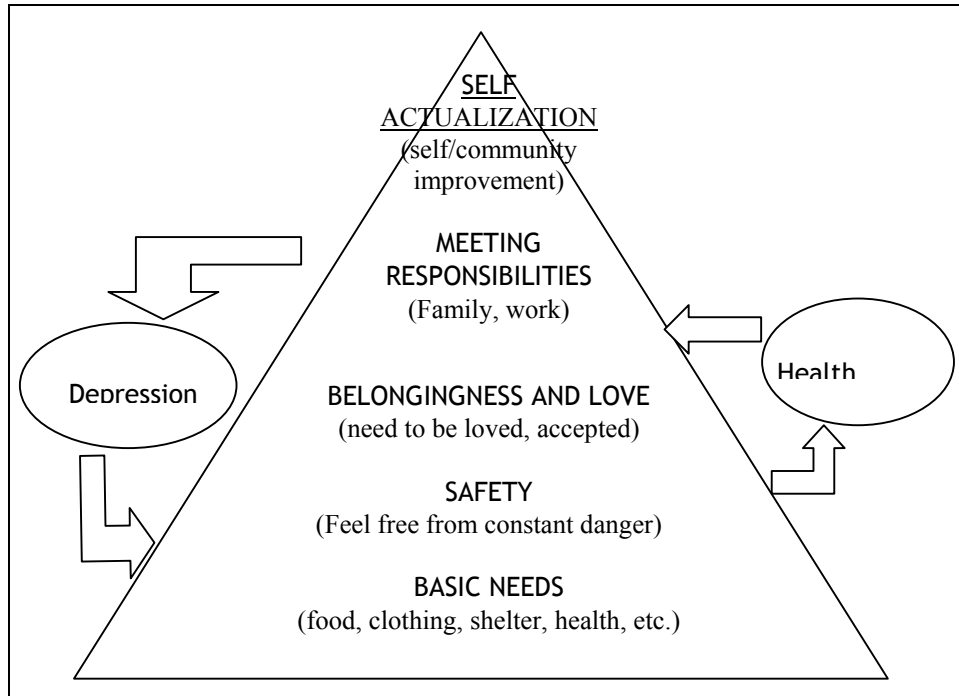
SELF ACTUALIZATION
(self/community improvement)

MEETING RESPONSIBILITIES
(Family, work)

Depression

Health

BELONGINGNESS AND LOVE
(need to be loved, accepted)

SAFETY
(Feel free from constant danger)

BASIC NEEDS
(food, clothing, shelter, health, etc.)